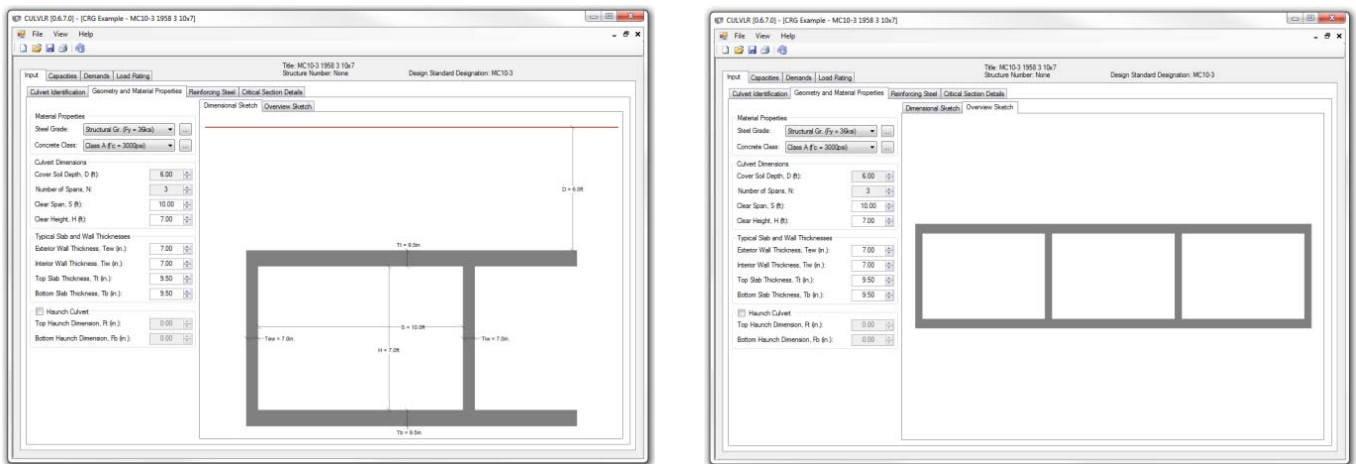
CULVLR [0.6.7.0] - [CRG Example - MC10-3 1958 3 10x7]

File View Help

Title: MC10-3 1958 3 10x7
Structure Number: None
Design Standard Designation: MC10-3

Input | Capacities | Demands | Load Rating

Culvert Identification | Geometry and Material Properties | Reinforcing Steel | Critical Section Details

Dimensional Sketch | Overview Sketch

Material Properties
Steel Grade: Structural Gr. (Fy = 36ksi)
Concrete Class: Class A (f'c = 3000psi)

Culvert Dimensions
Cover Soil Depth, D (ft): 6.00
Number of Spans, N: 3
Clear Span, S (ft): 10.00
Clear Height, H (ft): 7.00

Typical Slab and Wall Thicknesses
Exterior Wall Thickness, Tew (in.): 7.00
Interior Wall Thickness, Tiw (in.): 7.00
Top Slab Thickness, Tt (in.): 9.50
Bottom Slab Thickness, Tb (in.): 9.50

Haunch Culvert
Top Haunch Dimension, Ft (in.): 0.00
Bottom Haunch Dimension, Fb (in.): 0.00

D = 6.0ft
Tt = 9.5in.
S = 10.0ft
Tew = 7.0in.
Tiw = 7.0in.
H = 7.0ft
Tb = 9.5in.

CULVLR [0.6.7.0] - [CRG Example - MC10-3 1958 3 10x7]

File View Help

Title: MC10-3 1958 3 10x7
Structure Number: None
Design Standard Designation: MC10-3

Input | Capacities | Demands | Load Rating

Culvert Identification | Geometry and Material Properties | Reinforcing Steel | Critical Section Details

Dimensional Sketch | Overview Sketch

Material Properties
Steel Grade: Structural Gr. (Fy = 36ksi)
Concrete Class: Class A (f'c = 3000psi)

Culvert Dimensions
Cover Soil Depth, D (ft): 6.00
Number of Spans, N: 3
Clear Span, S (ft): 10.00
Clear Height, H (ft): 7.00

Typical Slab and Wall Thicknesses
Exterior Wall Thickness, Tew (in.): 7.00
Interior Wall Thickness, Tiw (in.): 7.00
Top Slab Thickness, Tt (in.): 9.50
Bottom Slab Thickness, Tb (in.): 9.50

Haunch Culvert
Top Haunch Dimension, Ft (in.): 0.00
Bottom Haunch Dimension, Fb (in.): 0.00